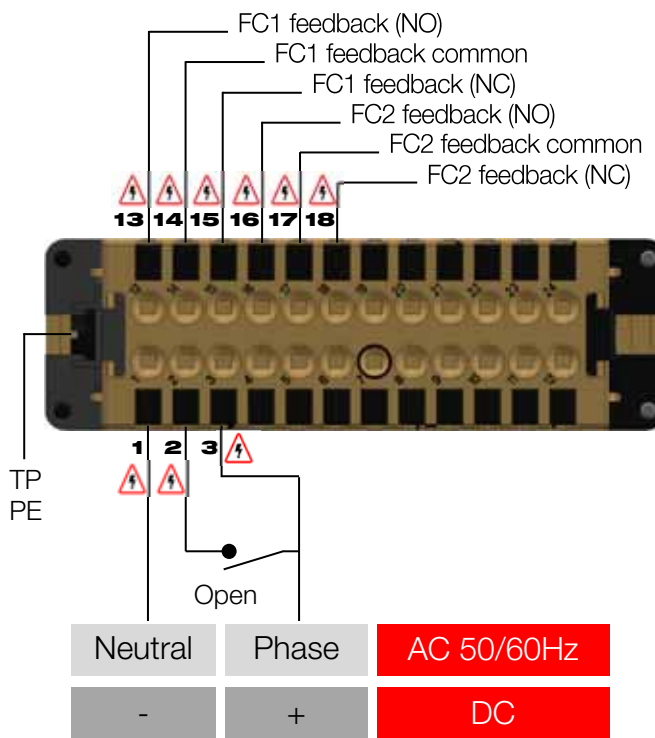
FC1 feedback (NO)
FC1 feedback common
FC1 feedback (NC)
FC2 feedback (NO)
FC2 feedback common
FC2 feedback (NC)

13 14 15 16 17 18

1 2 3

TP
PE

Open

| Neutral | Phase | AC 50/60Hz |
|---|---|---|
| - | + | DC |